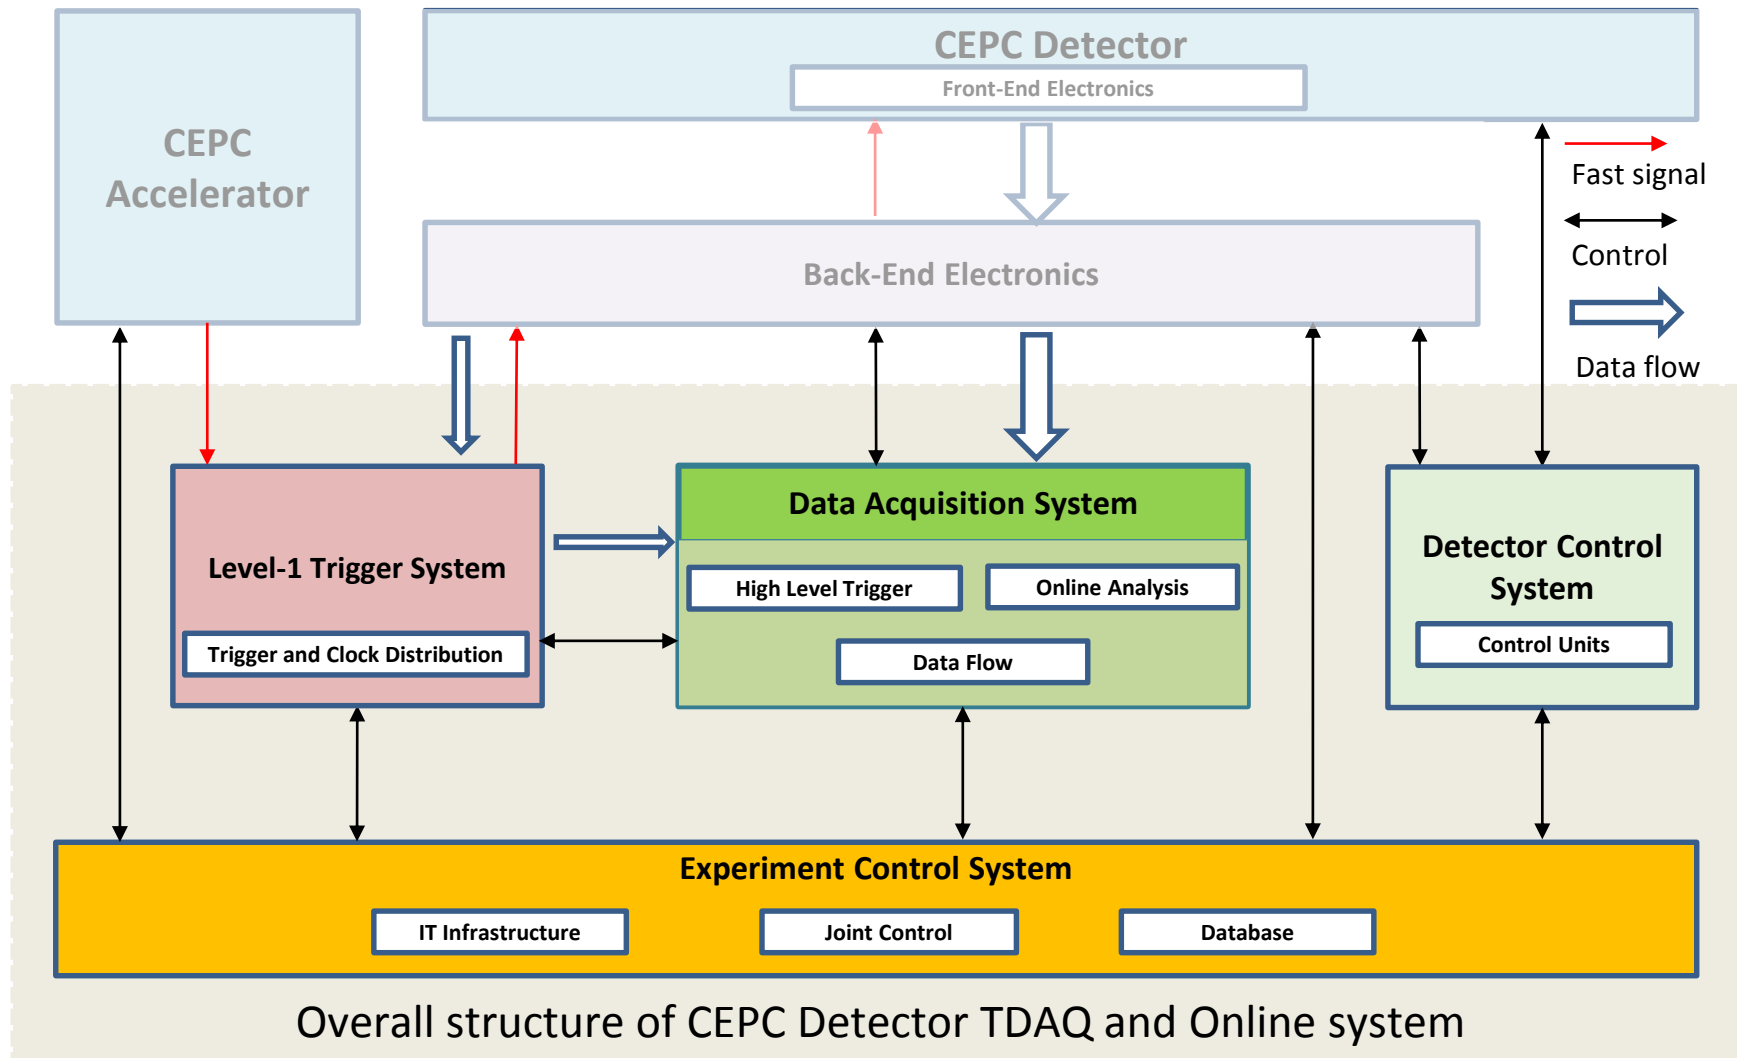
CEPC Accelerator

CEPC Detector

Front-End Electronics

Fast signal

Control

Data flow

Back-End Electronics

Level-1 Trigger System

Trigger and Clock Distribution

Data Acquisition System

High Level Trigger

Online Analysis

Data Flow

Detector Control System

Control Units

Experiment Control System

IT Infrastructure

Joint Control

Database

Overall structure of CEPC Detector TDAQ and Online system